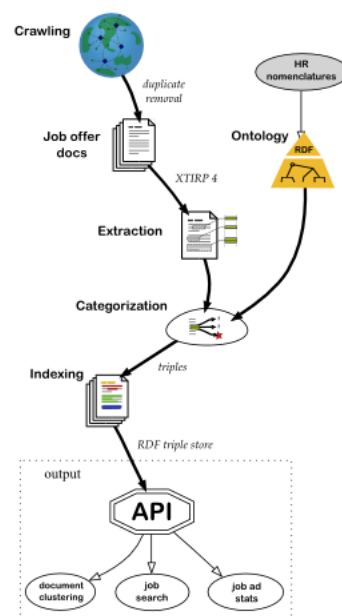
Crawling

duplicate removal

HR nomenclatures

Job offer docs

Ontology

RDF

XTIRP 4

Extraction

Categorization

triples

Indexing

RDF triple store

output

API

document clustering

job search

job ad stats